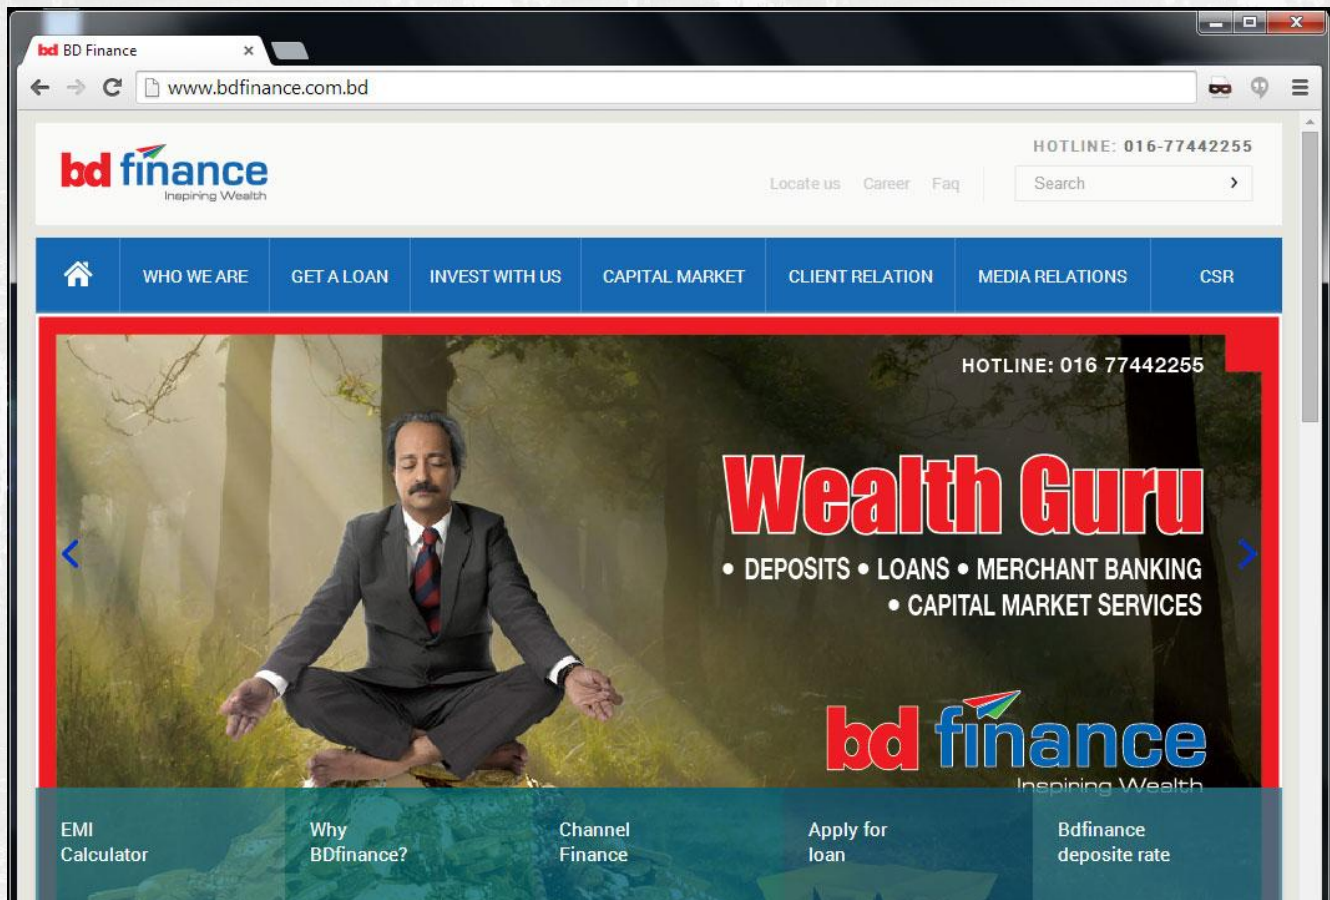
bd BD Finance ×

www.bdfinance.com.bd

bd finance
Inspiring Wealth

HOTLINE: 016-77442255

Locate us Career Faq

Search ›

WHO WE ARE GET A LOAN INVEST WITH US CAPITAL MARKET CLIENT RELATION MEDIA RELATIONS CSR

HOTLINE: 016 77442255

Wealth Guru

• DEPOSITS • LOANS • MERCHANT BANKING
• CAPITAL MARKET SERVICES

bd finance
Inspiring Wealth

EMI Calculator

Why BDfinance?

Channel Finance

Apply for loan

Bdfinance deposite rate